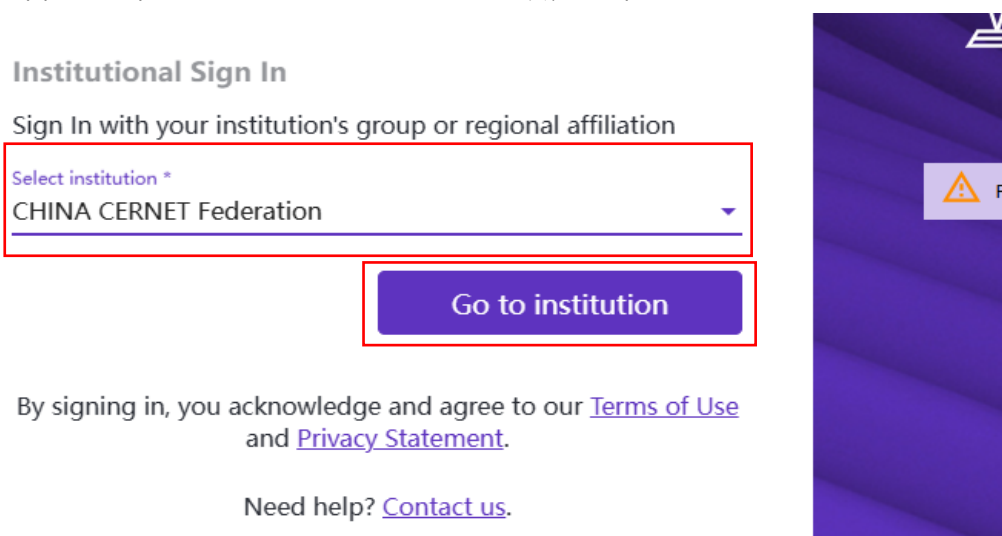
Institutional Sign In

Sign In with your institution's group or regional affiliation

Select institution *
CHINA CERNET Federation

Go to institution

By signing in, you acknowledge and agree to our Terms of Use and Privacy Statement.

Need help? Contact us.

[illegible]